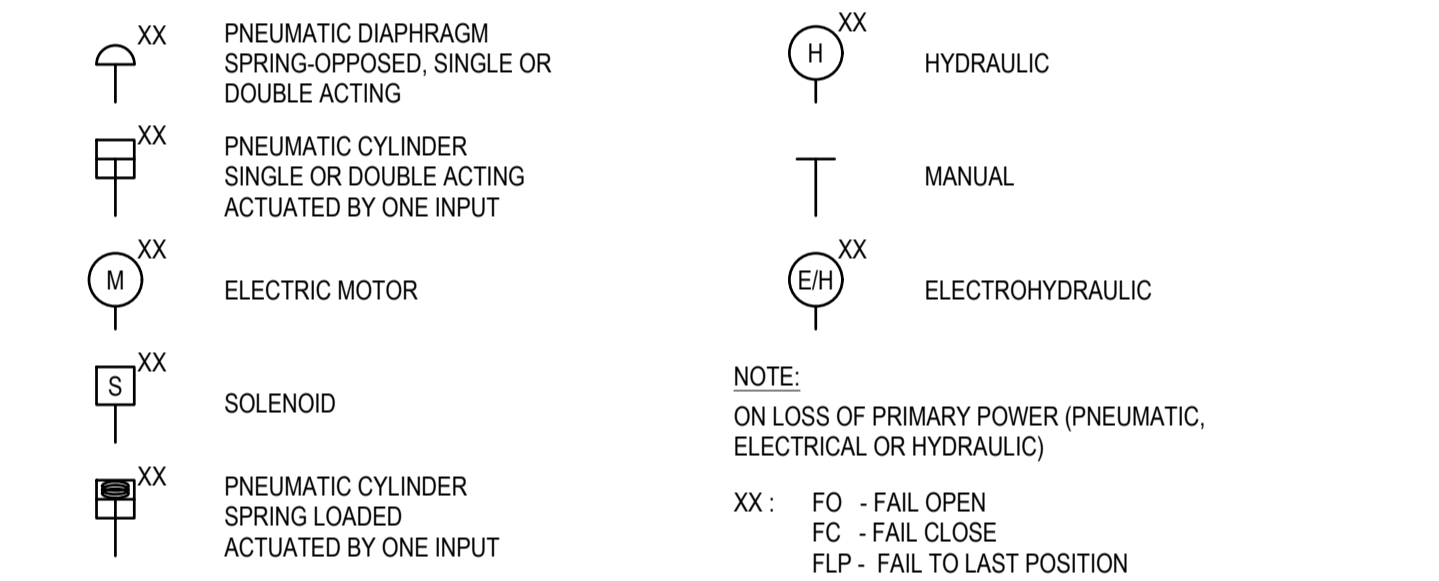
XX
PNEUMATIC DIAPHRAGM SPRING-OPPOSED, SINGLE OR DOUBLE ACTING

XX
PNEUMATIC CYLINDER SINGLE OR DOUBLE ACTING ACTUATED BY ONE INPUT

M XX
ELECTRIC MOTOR

S XX
SOLENOID

XX
PNEUMATIC CYLINDER SPRING LOADED ACTUATED BY ONE INPUT

H XX
HYDRAULIC

MANUAL

E/H XX
ELECTROHYDRAULIC

NOTE:
ON LOSS OF PRIMARY POWER (PNEUMATIC, ELECTRICAL OR HYDRAULIC)

XX : FO - FAIL OPEN
FC - FAIL CLOSE
FLP - FAIL TO LAST POSITION